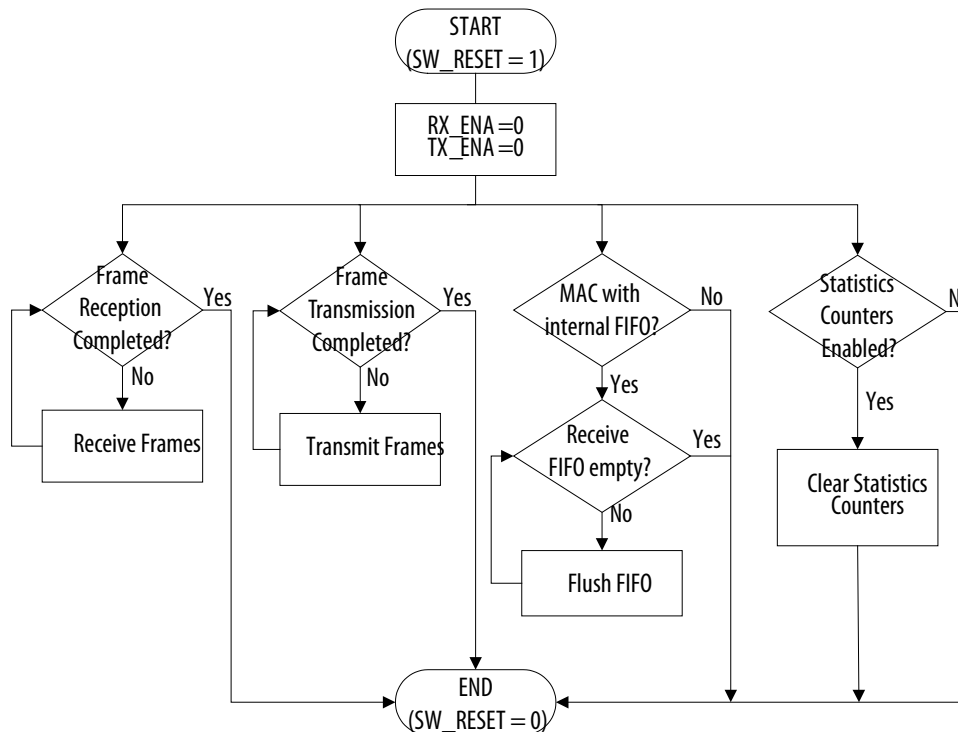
START
(SW_RESET = 1)

RX_ENA = 0
TX_ENA = 0

Frame Reception Completed?
Yes
No
Receive Frames

Frame Transmission Completed?
Yes
No
Transmit Frames

MAC with internal FIFO?
No
Yes
Receive FIFO empty?
Yes
No
Flush FIFO

Statistics Counters Enabled?
N
Yes
Clear Statistics Counters

END
(SW_RESET = 0)